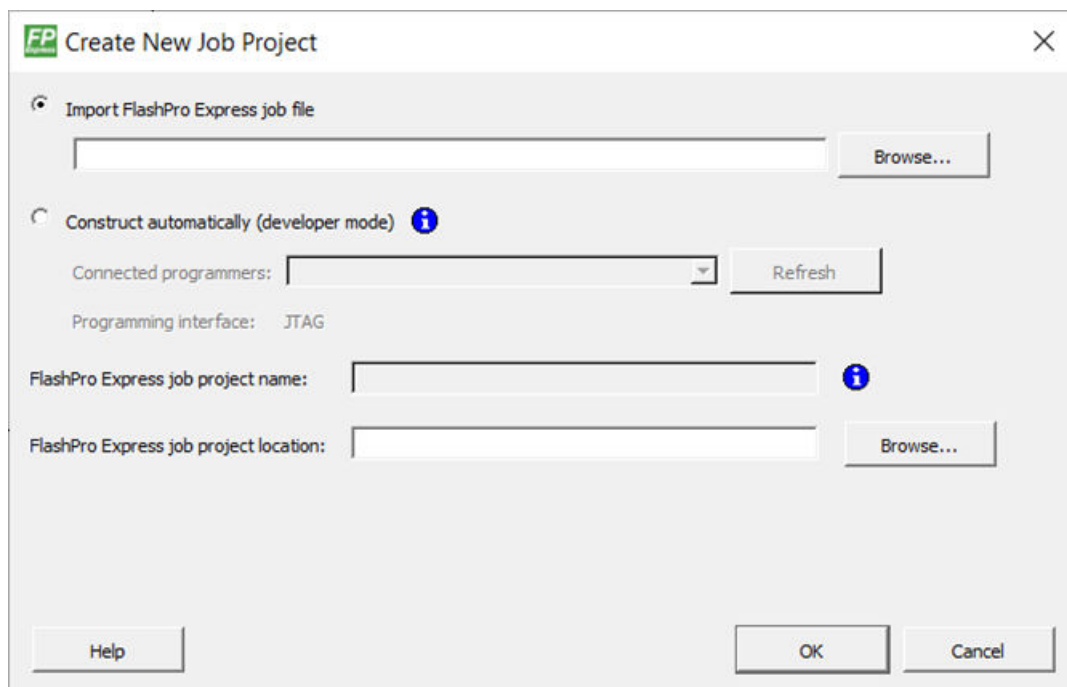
FP Express Create New Job Project

Import FlashPro Express job file

Browse...

Construct automatically (developer mode)

Connected programmers:

Refresh

Programming interface: JTAG

FlashPro Express job project name:

FlashPro Express job project location:

Browse...

Help

OK

Cancel